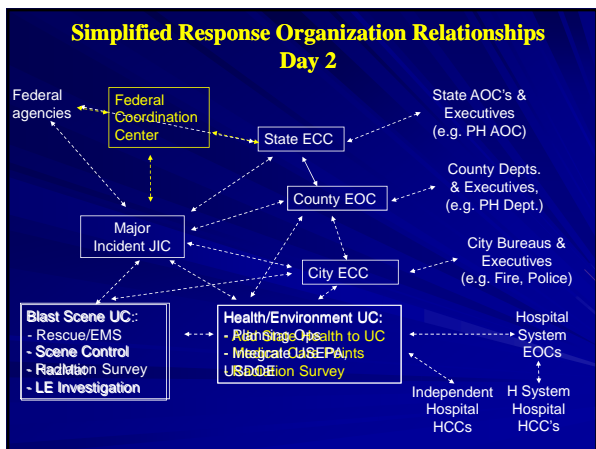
Simplified Response Organization Relationships
Day 2

Federal agencies

Federal Coordination Center

State ECC

State AOC's & Executives (e.g. PH AOC)

County EOC

County Depts. & Executives, (e.g. PH Dept.)

Major Incident JIC

City ECC

City Bureaus & Executives (e.g. Fire, Police)

Blast Scene UC:
- Rescue/EMS
- Scene Control
- Radiation Survey
- LE Investigation

Health/Environment UC:
- Plan Site Ops
- Integrate USEPA, USDOE
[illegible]

Hospital System EOCs

Independent Hospital HCCs

H System Hospital HCC's